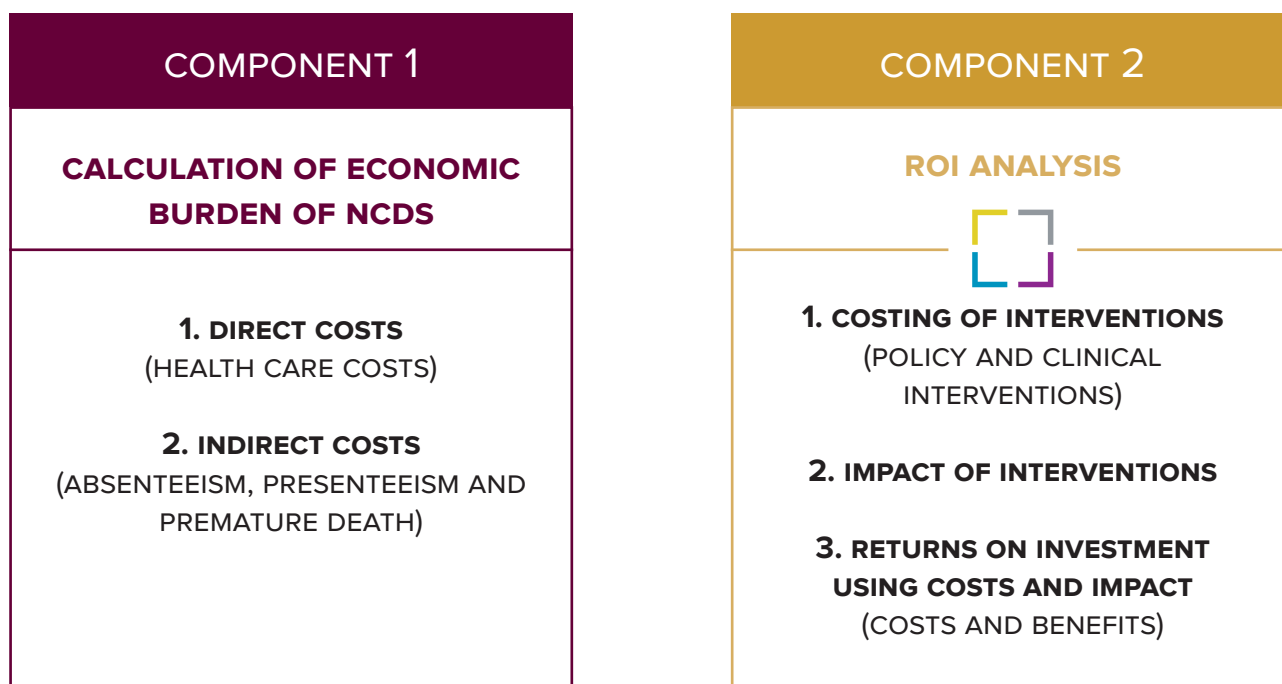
COMPONENT 1

CALCULATION OF ECONOMIC BURDEN OF NCDS

1. DIRECT COSTS
(HEALTH CARE COSTS)

2. INDIRECT COSTS
(ABSENTEEISM, PRESENTEEISM AND PREMATURE DEATH)

COMPONENT 2

ROI ANALYSIS

1. COSTING OF INTERVENTIONS
(POLICY AND CLINICAL INTERVENTIONS)

2. IMPACT OF INTERVENTIONS

3. RETURNS ON INVESTMENT USING COSTS AND IMPACT
(COSTS AND BENEFITS)